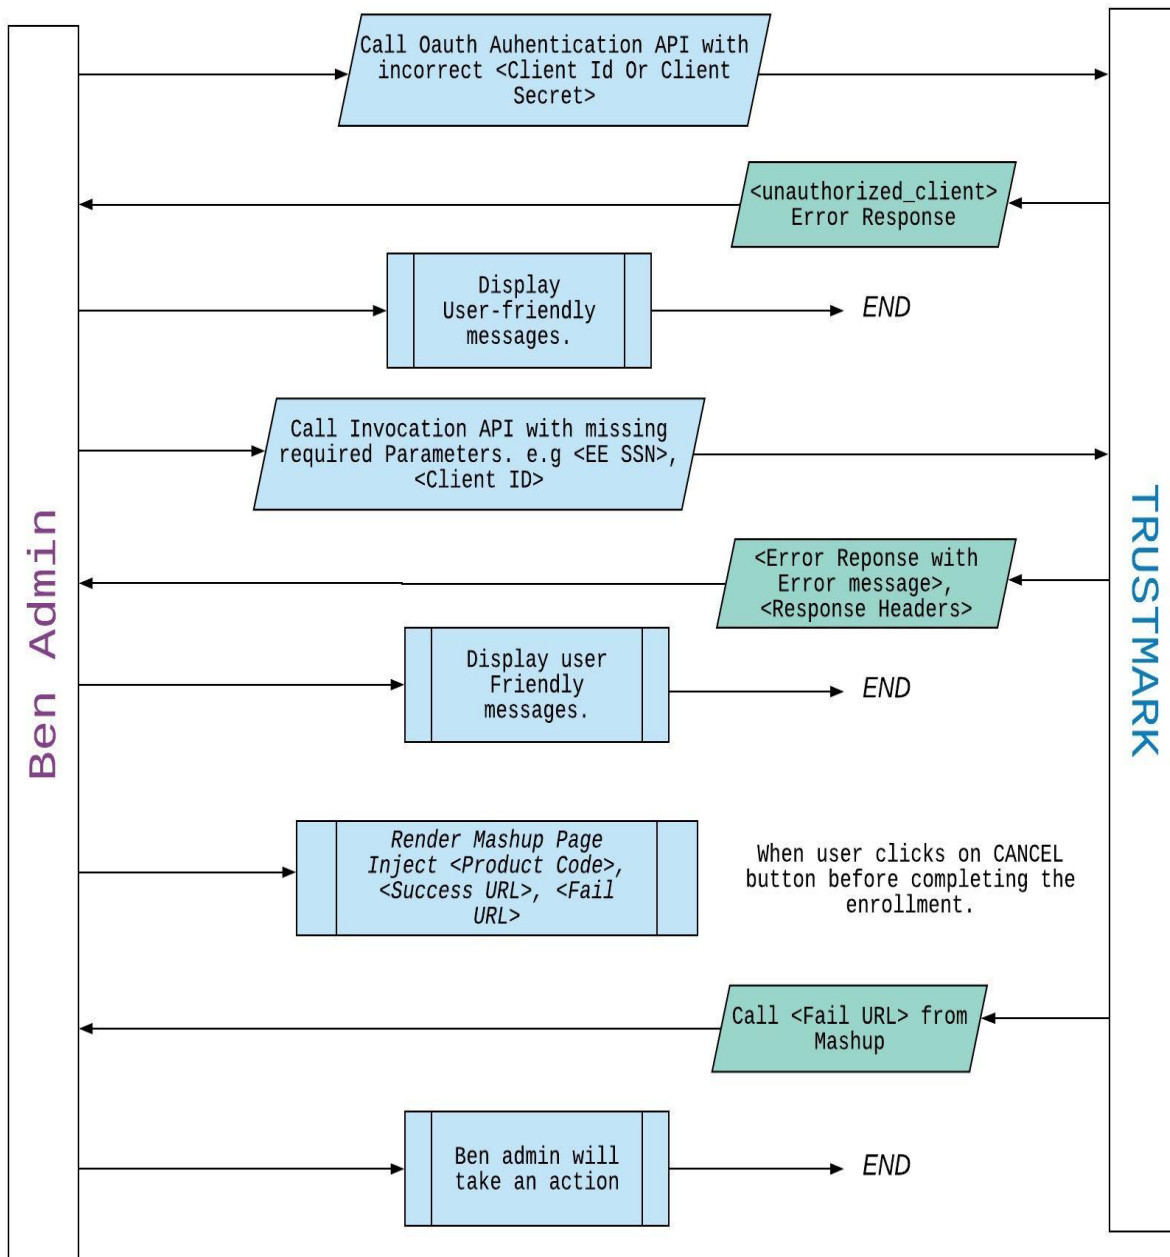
Ben Admin

TRUSTMARK

Call Oauth Auhentication API with incorrect <Client Id Or Client Secret>

<unauthorized_client> Error Response

Display User-friendly messages.

END

Call Invocation API with missing required Parameters. e.g <EE SSN>, <Client ID>

<Error Reponse with Error message>, <Response Headers>

Display user Friendly messages.

END

Render Mashup Page Inject <Product Code>, <Success URL>, <Fail URL>

When user clicks on CANCEL button before completing the enrollment.

Call <Fail URL> from Mashup

Ben admin will take an action

END